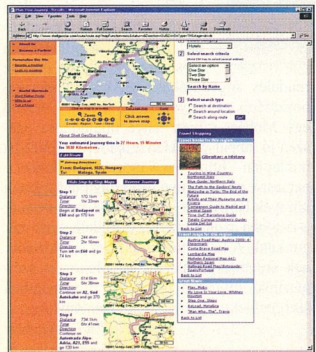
Shell Geo Shop Maps

Your estimated journey time is 27 Hours, 25 Minutes for 2930 Kilometers.

From: Budapest, HUN, Hungary
To: Malaga, Spain

Step 1
Step 2
Step 3
Step 4
Step 5

Select search criteria
Select search type
Search at destination
Search around location
Search along route

Travel Shopping
Gibraltar: a history

Back to List

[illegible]